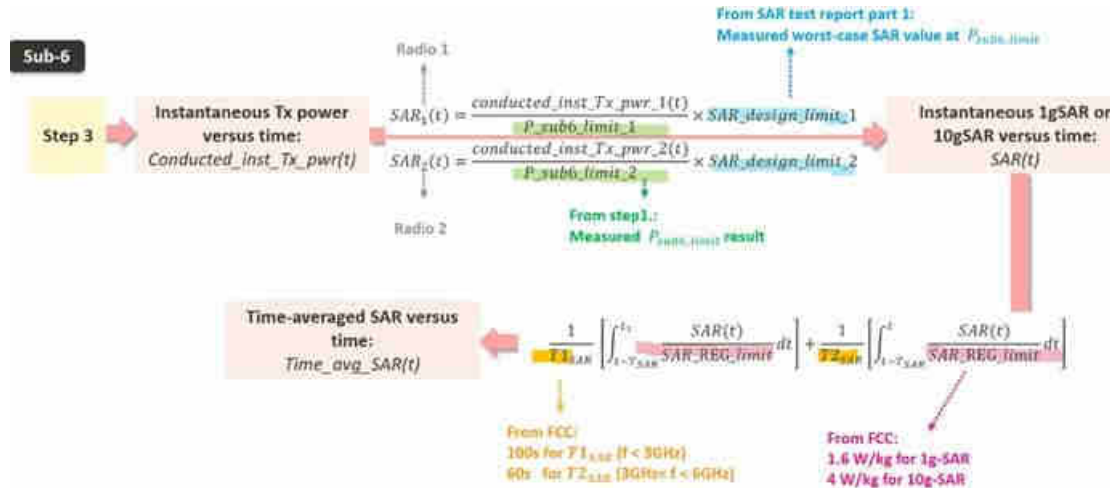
Sub-6

From SAR test report part 1:
Measured worst-case SAR value at $P_{sub6\_limit}$

Radio 1

Step 3

Instantaneous Tx power versus time:
Conducted_inst_Tx_pwr(t)

$SAR_1(t) = \frac{conducted\_inst\_Tx\_pwr\_1(t)}{P\_sub6\_limit\_1} \times SAR\_design\_limit\_1$

$SAR_2(t) = \frac{conducted\_inst\_Tx\_pwr\_2(t)}{P\_sub6\_limit\_2} \times SAR\_design\_limit\_2$

Instantaneous 1gSAR or 10gSAR versus time:
SAR(t)

Radio 2

From step1.:
Measured $P_{sub6\_limit}$ result

Time-averaged SAR versus time:
Time_avg_SAR(t)

$\frac{1}{T1_{SAR}}\left[\int_{t-T_{SAR}}^{t_1} \frac{SAR(t)}{SAR\_REG\_limit}dt\right] + \frac{1}{T2_{SAR}}\left[\int_{t-T_{SAR}}^{t} \frac{SAR(t)}{SAR\_REG\_limit}dt\right]$

From FCC:
100s for $T1_{SAR}$ (f < 3GHz)
60s for $T2_{SAR}$ (3GHz< f < 6GHz)

From FCC:
1.6 W/kg for 1g-SAR
4 W/kg for 10g-SAR